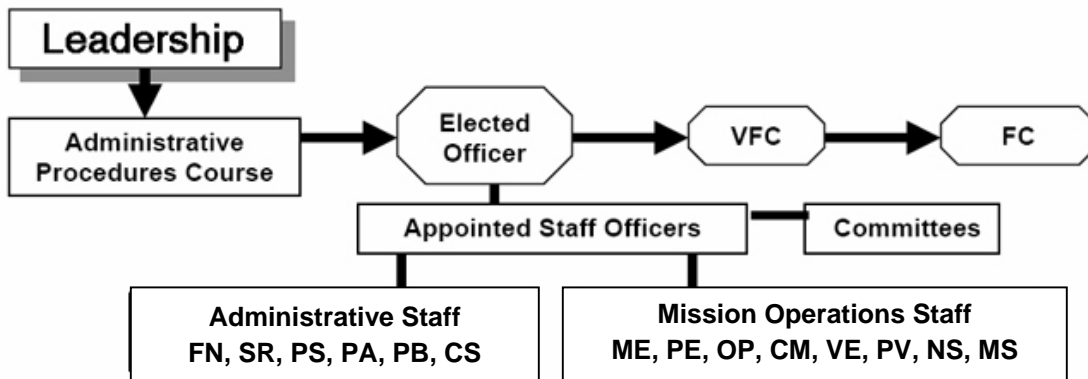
Leadership

Administrative Procedures Course

Elected Officer

VFC

FC

Appointed Staff Officers

Committees

Administrative Staff
FN, SR, PS, PA, PB, CS

Mission Operations Staff
ME, PE, OP, CM, VE, PV, NS, MS